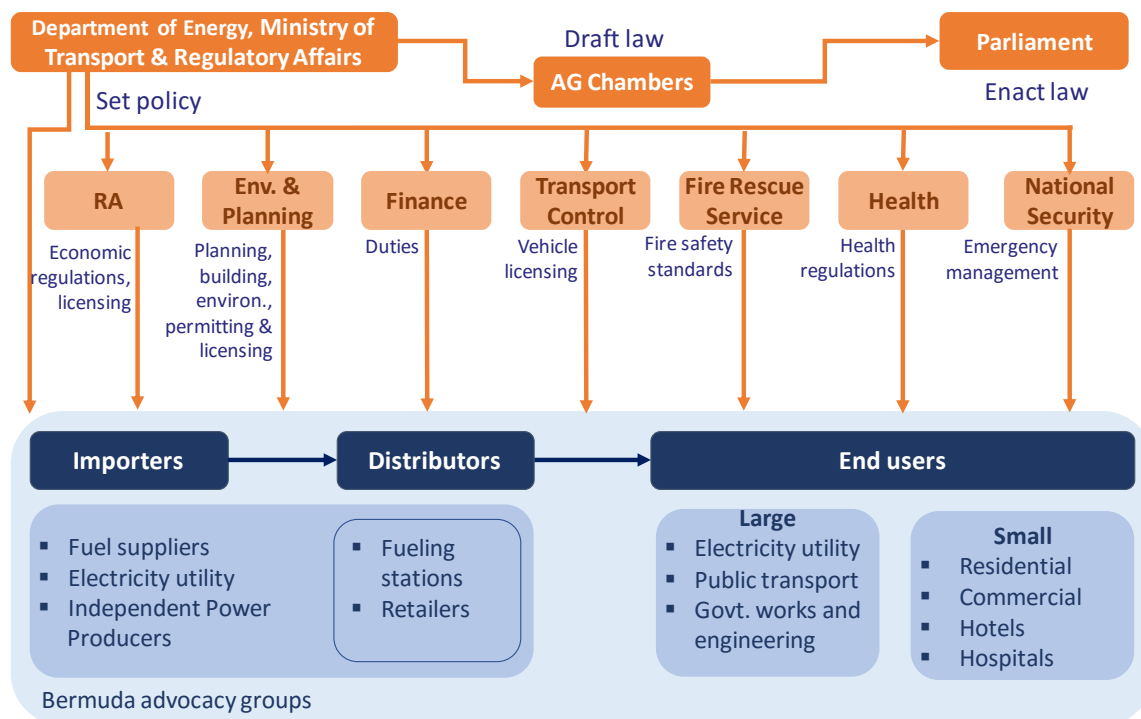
Department of Energy, Ministry of Transport & Regulatory Affairs

Draft law

AG Chambers

Parliament

Enact law

Set policy

RA

Economic regulations, licensing

Env. & Planning

Planning, building, environ., permitting & licensing

Finance

Duties

Transport Control

Vehicle licensing

Fire Rescue Service

Fire safety standards

Health

Health regulations

National Security

Emergency management

Importers

Distributors

End users

- Fuel suppliers
- Electricity utility
- Independent Power Producers

- Fueling stations
- Retailers

Large
- Electricity utility
- Public transport
- Govt. works and engineering

Small
- Residential
- Commercial
- Hotels
- Hospitals

Bermuda advocacy groups